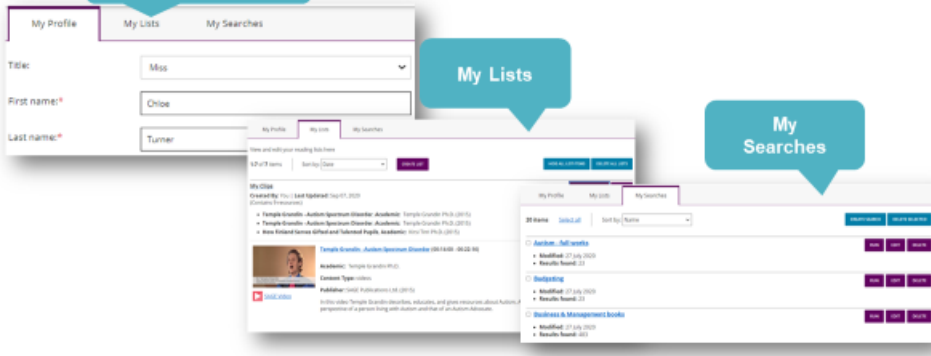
My Profile

My Lists

My Searches

Title:

Miss

First name:*

Chloe

Last name:*

Turner

My Lists

My Profile

My Lists

My Searches

View and edit your reading lists here

1-7 of 7 items

Sort by: Date

CREATE LIST

VIEW ALL LISTS ITEMS

DELETE ALL LISTS

My Clips

Created By: You | Last Updated: Sep 07, 2020

(Contains 3 resources)

Temple Grandin - Autism Spectrum Disorder: Academic: Temple Grandin Ph.D. (2015)

Temple Grandin - Autism Spectrum Disorder: Academic: Temple Grandin Ph.D. (2015)

How Finland Serves Gifted and Talented Pupils: Academic: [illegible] (2015)

Temple Grandin - Autism Spectrum Disorder (00:14:00 - 00:22:16)

Academic: Temple Grandin PhD

Content Type: video

Publisher: SAGE Publications Ltd. (2015)

In this video Temple Grandin describes, educates, and gives resources about Autism, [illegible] perspective of a person living with autism and that of an Autism Advocate.

SAGE video

My Searches

My Profile

My Lists

My Searches

35 items

Select all

Sort by: Name

CREATE SEARCH

DELETE SELECTED

Autism - full works

Modified: 27 July 2020

Results found: 23

RUN

EDIT

DELETE

Budgeting

Modified: 27 July 2020

Results found: 23

RUN

EDIT

DELETE

Business & Management books

Modified: 27 July 2020

Results found: 483

RUN

EDIT

DELETE